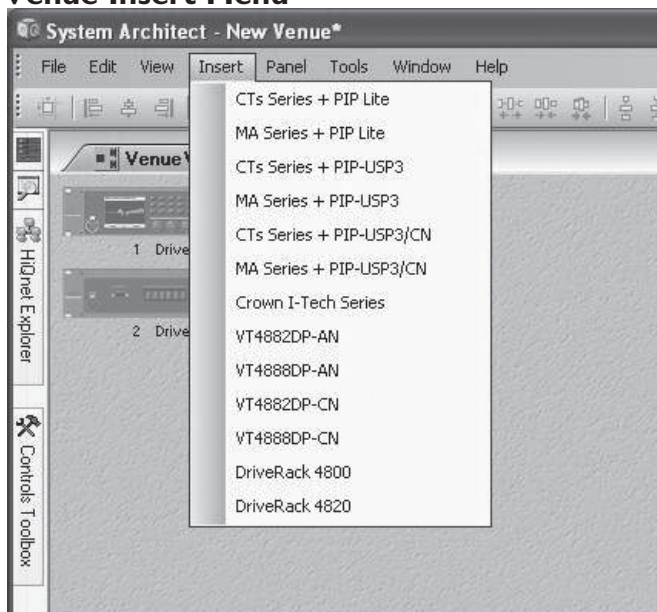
Venue Insert Menu

System Architect - New Venue*

File Edit View Insert Panel Tools Window Help

Venue

1 Drive

2 Drive

HiQnet Explorer

Controls Toolbox

CTs Series + PIP Lite
MA Series + PIP Lite
CTs Series + PIP-USP3
MA Series + PIP-USP3
CTs Series + PIP-USP3/CN
MA Series + PIP-USP3/CN
Crown I-Tech Series
VT4882DP-AN
VT4888DP-AN
VT4882DP-CN
VT4888DP-CN
DriveRack 4800
DriveRack 4820